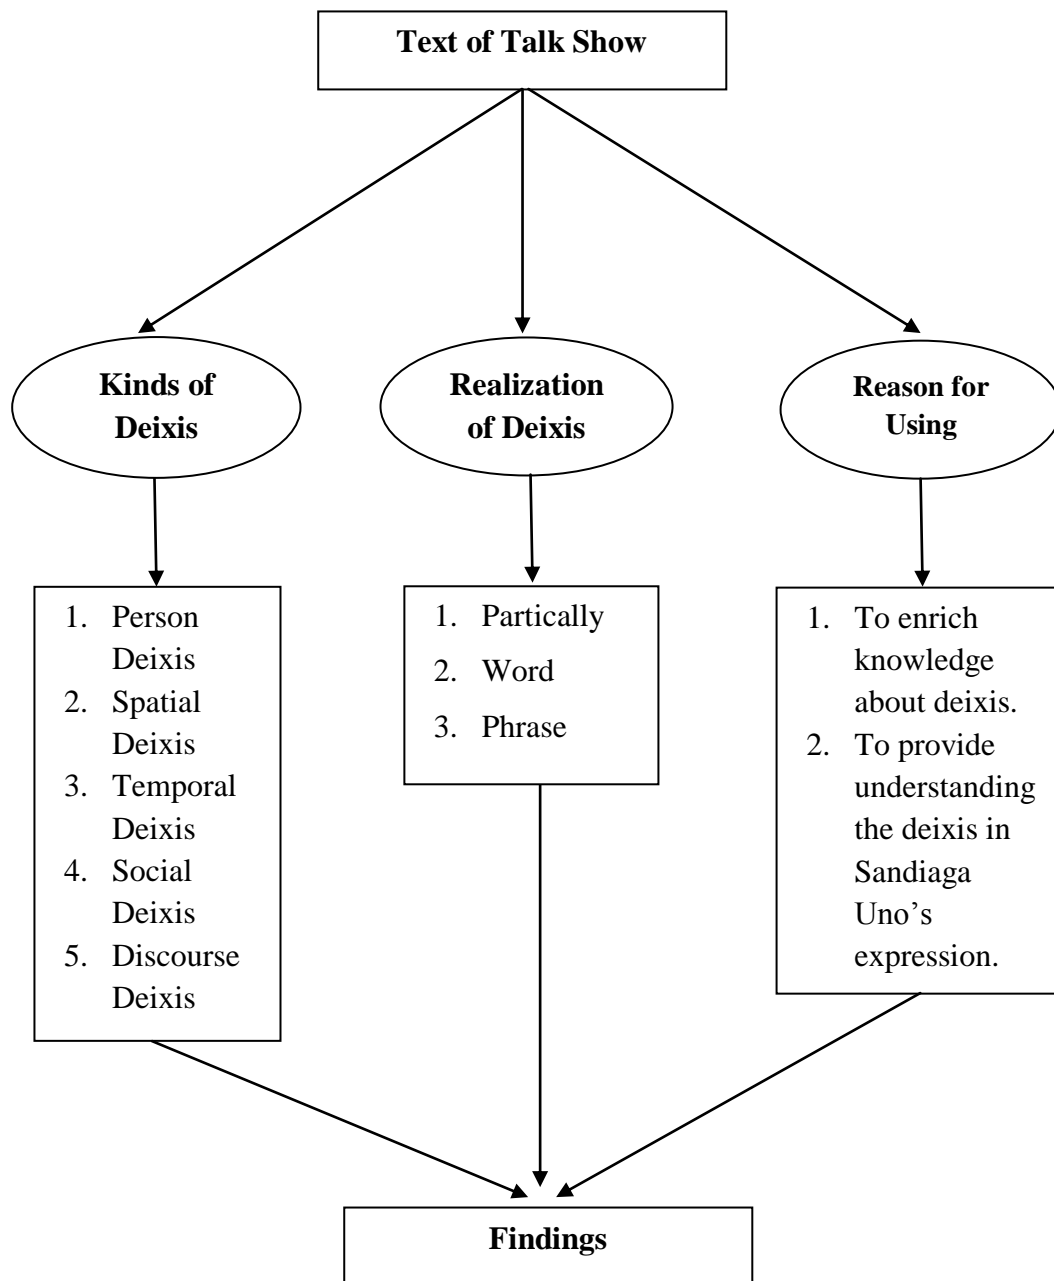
Text of Talk Show

Kinds of Deixis

Realization of Deixis

Reason for Using

1. Person Deixis
2. Spatial Deixis
3. Temporal Deixis
4. Social Deixis
5. Discourse Deixis

1. Partically
2. Word
3. Phrase

1. To enrich knowledge about deixis.
2. To provide understanding the deixis in Sandiaga Uno's expression.

Findings